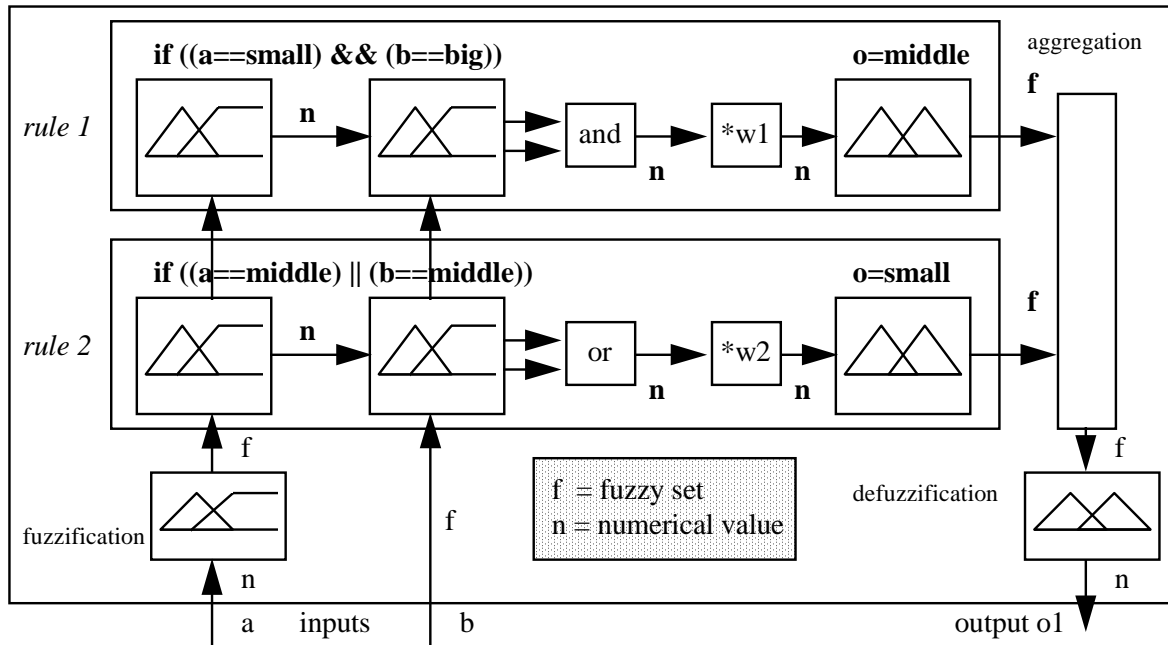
aggregation

rule 1

if ((a==small) && (b==big))

n

and

n

*w1

n

o=middle

f

rule 2

if ((a==middle) || (b==middle))

n

or

n

*w2

n

o=small

f

f

fuzzification

n

f

f = fuzzy set
n = numerical value

f

defuzzification

n

a inputs b

output o1